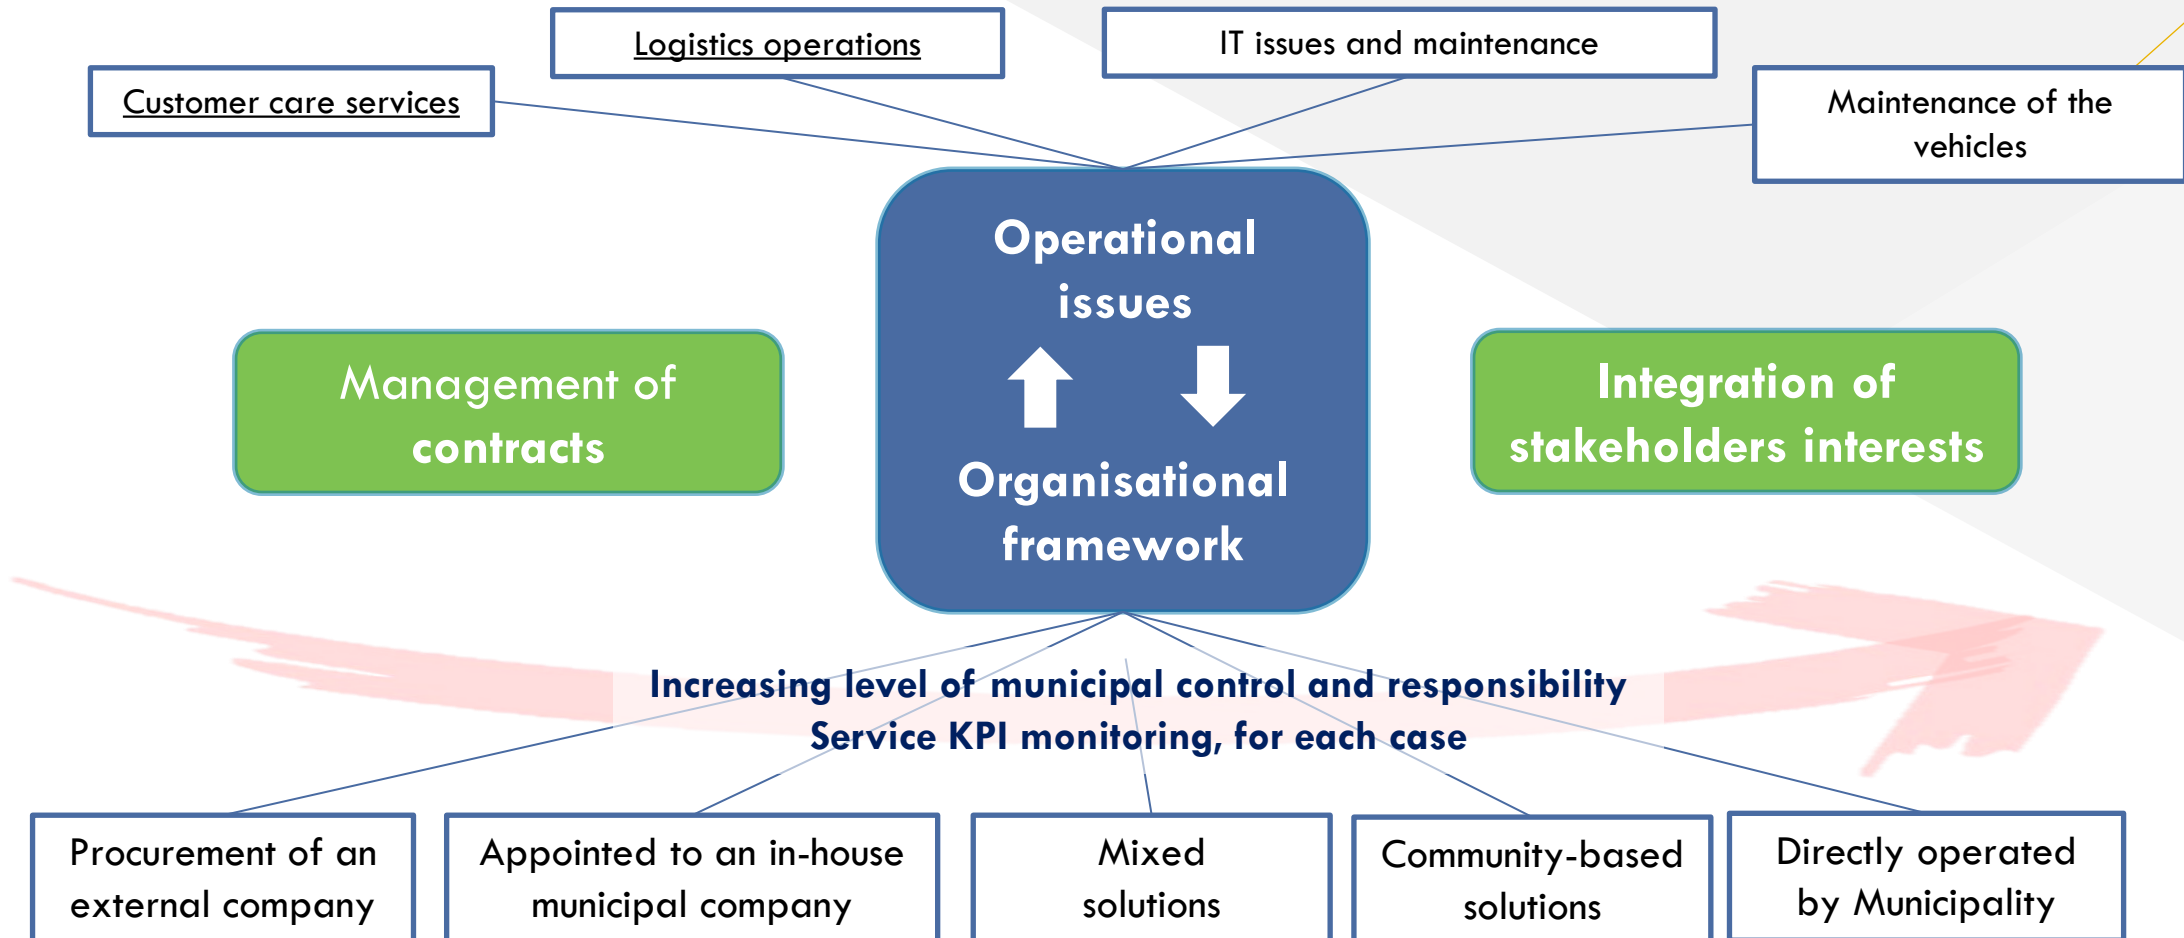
Logistics operations

IT issues and maintenance

Customer care services

Maintenance of the vehicles

Operational issues

Organisational framework

Management of contracts

Integration of stakeholders interests

Increasing level of municipal control and responsibility
Service KPI monitoring, for each case

Procurement of an external company

Appointed to an in-house municipal company

Mixed solutions

Community-based solutions

Directly operated by Municipality